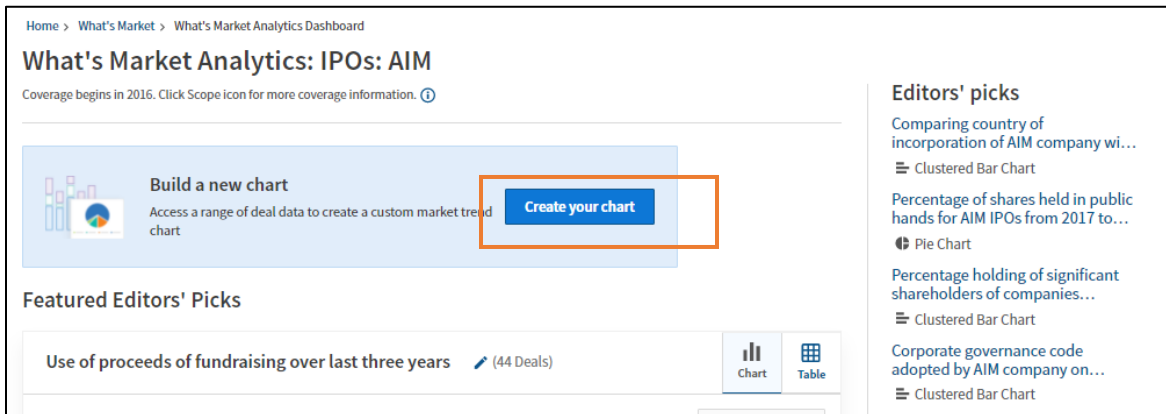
Home > What's Market > What's Market Analytics Dashboard

What's Market Analytics: IPOs: AIM

Coverage begins in 2016. Click Scope icon for more coverage information.

Build a new chart

Access a range of deal data to create a custom market trend chart

Create your chart

Featured Editors' Picks

Use of proceeds of fundraising over last three years (44 Deals)

Chart

Table

Editors' picks

Comparing country of incorporation of AIM company wi…

Clustered Bar Chart

Percentage of shares held in public hands for AIM IPOs from 2017 to…

Pie Chart

Percentage holding of significant shareholders of companies…

Clustered Bar Chart

Corporate governance code adopted by AIM company on…

Clustered Bar Chart